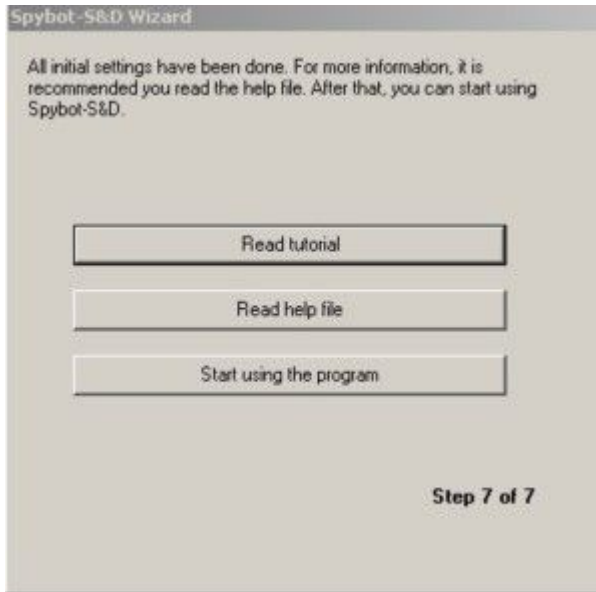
Spybot-S&D Wizard

All initial settings have been done. For more information, it is recommended you read the help file. After that, you can start using Spybot-S&D.

Read tutorial

Read help file

Start using the program

Step 7 of 7